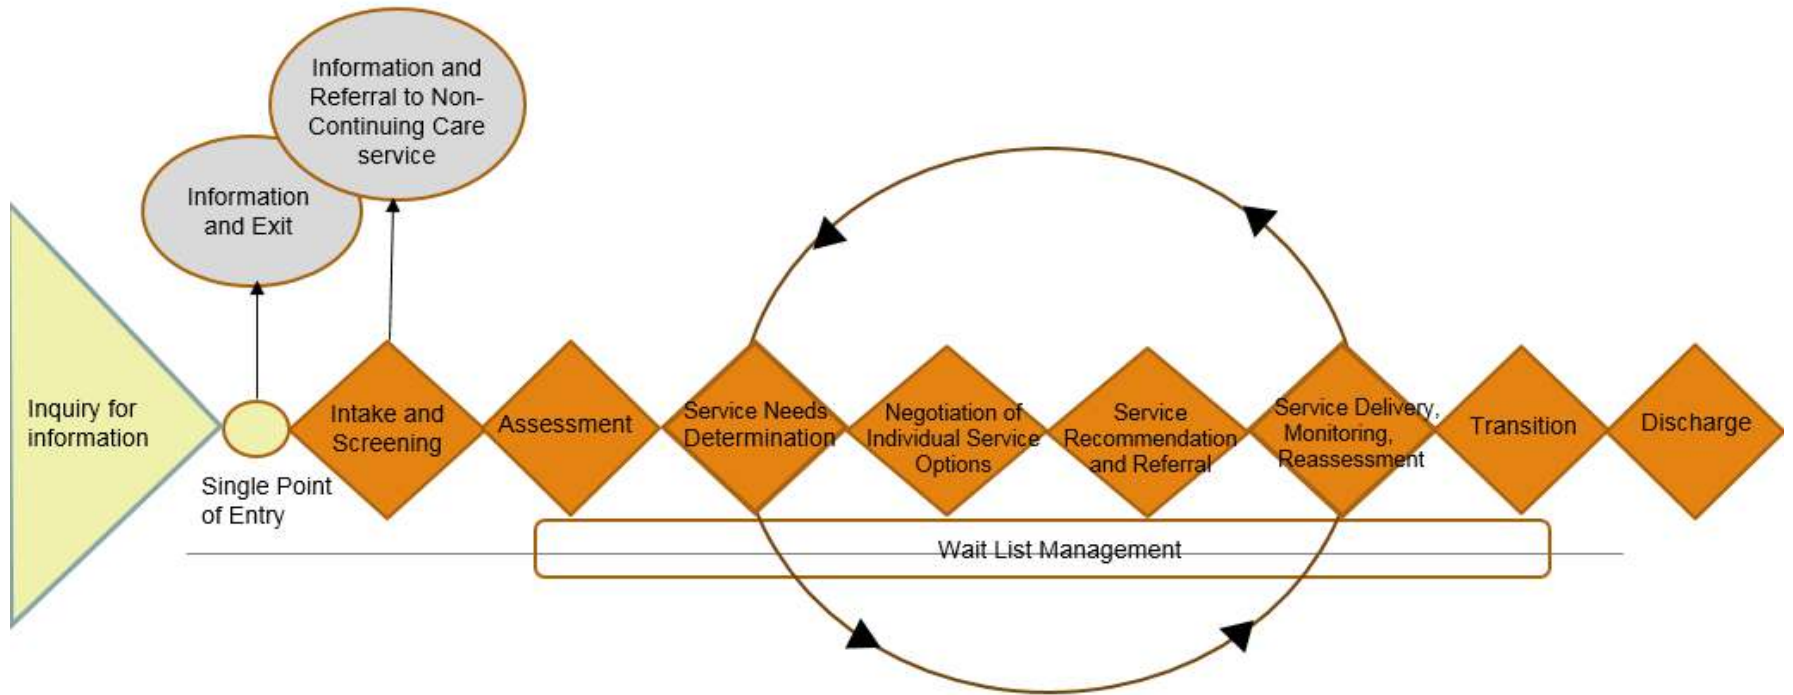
Information and Referral to Non-Continuing Care service

Information and Exit

Inquiry for information

Single Point of Entry

Intake and Screening

Assessment

Service Needs Determination

Negotiation of Individual Service Options

Service Recommendation and Referral

Service Delivery, Monitoring, Reassessment

Transition

Discharge

Wait List Management